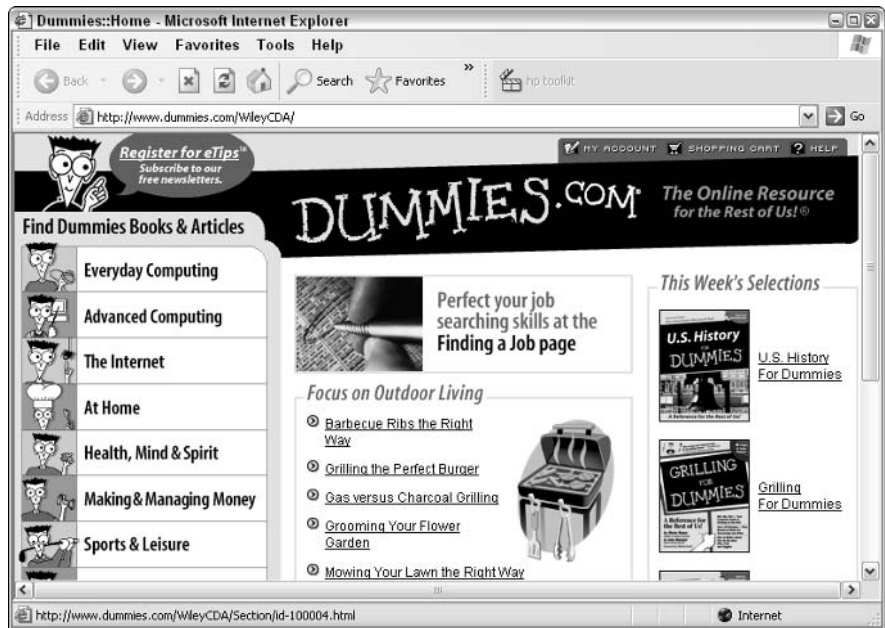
Dummies::Home - Microsoft Internet Explorer

File Edit View Favorites Tools Help

Back Search Favorites » hp toolkit

Address http://www.dummies.com/WileyCDA/ Go

Register for eTips™
Subscribe to our free newsletters.

MY ACCOUNT SHOPPING CART ? HELP

DUMMIES.COM

The Online Resource for the Rest of Us!®

Find Dummies Books & Articles

Everyday Computing

Advanced Computing

The Internet

At Home

Health, Mind & Spirit

Making & Managing Money

Sports & Leisure

Perfect your job searching skills at the Finding a Job page

Focus on Outdoor Living

Barbecue Ribs the Right Way

Grilling the Perfect Burger

Gas versus Charcoal Grilling

Grooming Your Flower Garden

Mowing Your Lawn the Right Way

This Week's Selections

U.S. History FOR DUMMIES

U.S. History For Dummies

GRILLING FOR DUMMIES

Grilling For Dummies

http://www.dummies.com/WileyCDA/Section/id-100004.html

Internet